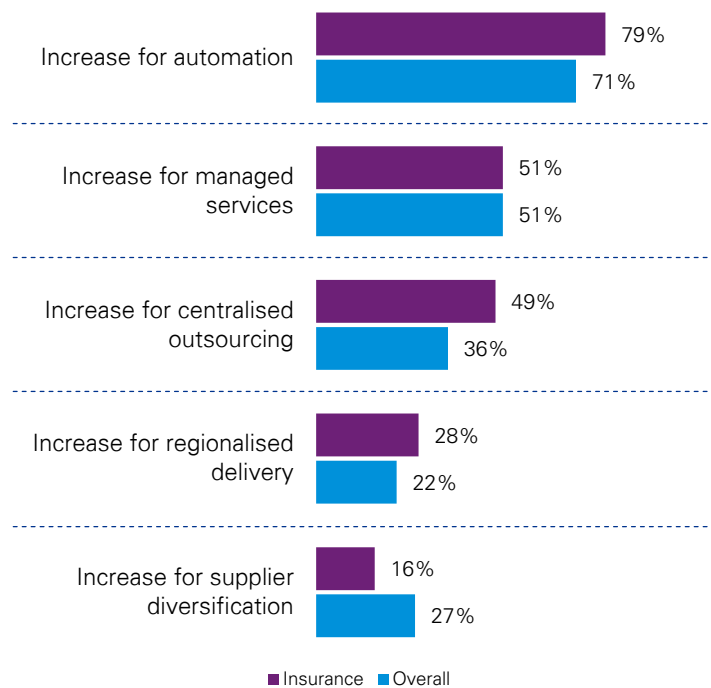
Increase for automation
79%
71%

Increase for managed services
51%
51%

Increase for centralised outsourcing
49%
36%

Increase for regionalised delivery
28%
22%

Increase for supplier diversification
16%
27%

Insurance Overall